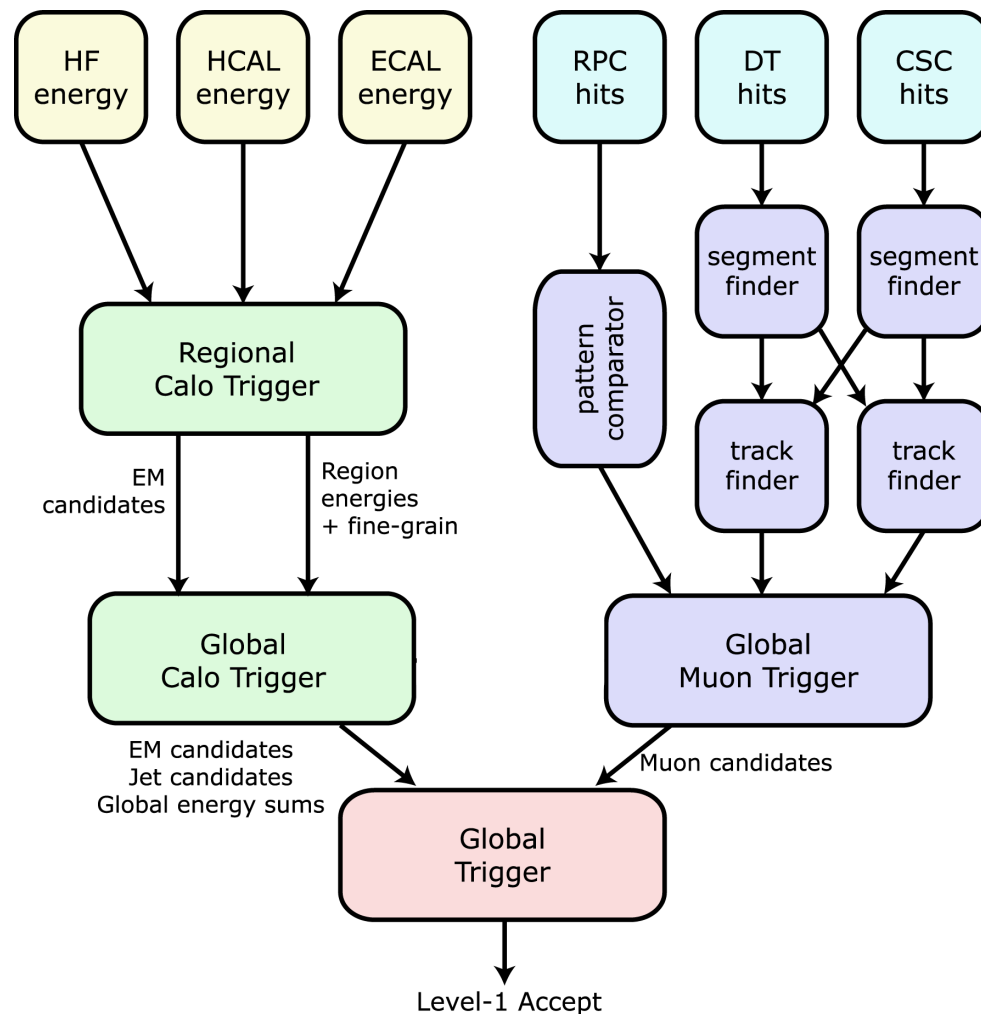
HF energy

HCAL energy

ECAL energy

RPC hits

DT hits

CSC hits

segment finder

segment finder

Regional Calo Trigger

pattern comparator

track finder

track finder

EM candidates

Region energies + fine-grain

Global Calo Trigger

Global Muon Trigger

EM candidates
Jet candidates
Global energy sums

Muon candidates

Global Trigger

Level-1 Accept